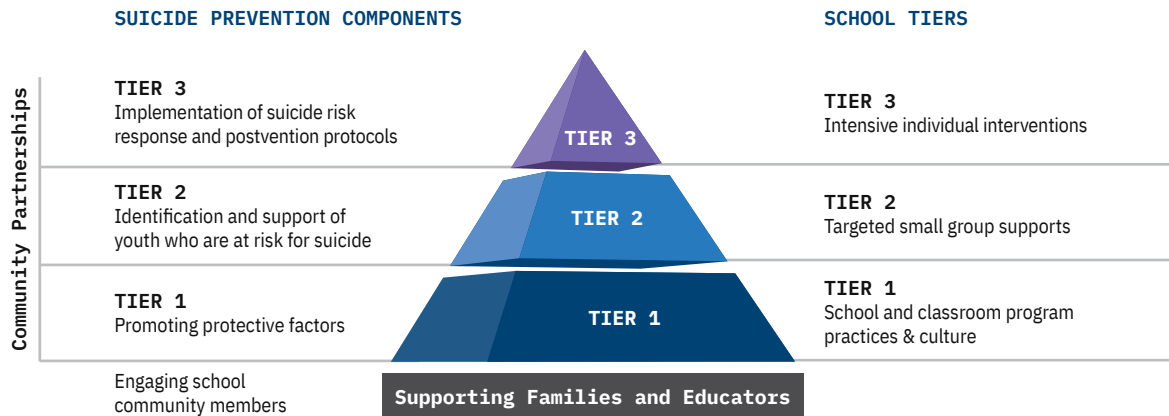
SUICIDE PREVENTION COMPONENTS

SCHOOL TIERS

Community Partnerships

TIER 3
Implementation of suicide risk response and postvention protocols

TIER 3

TIER 3
Intensive individual interventions

TIER 2
Identification and support of youth who are at risk for suicide

TIER 2

TIER 2
Targeted small group supports

TIER 1
Promoting protective factors

TIER 1

TIER 1
School and classroom program practices & culture

Engaging school community members

Supporting Families and Educators